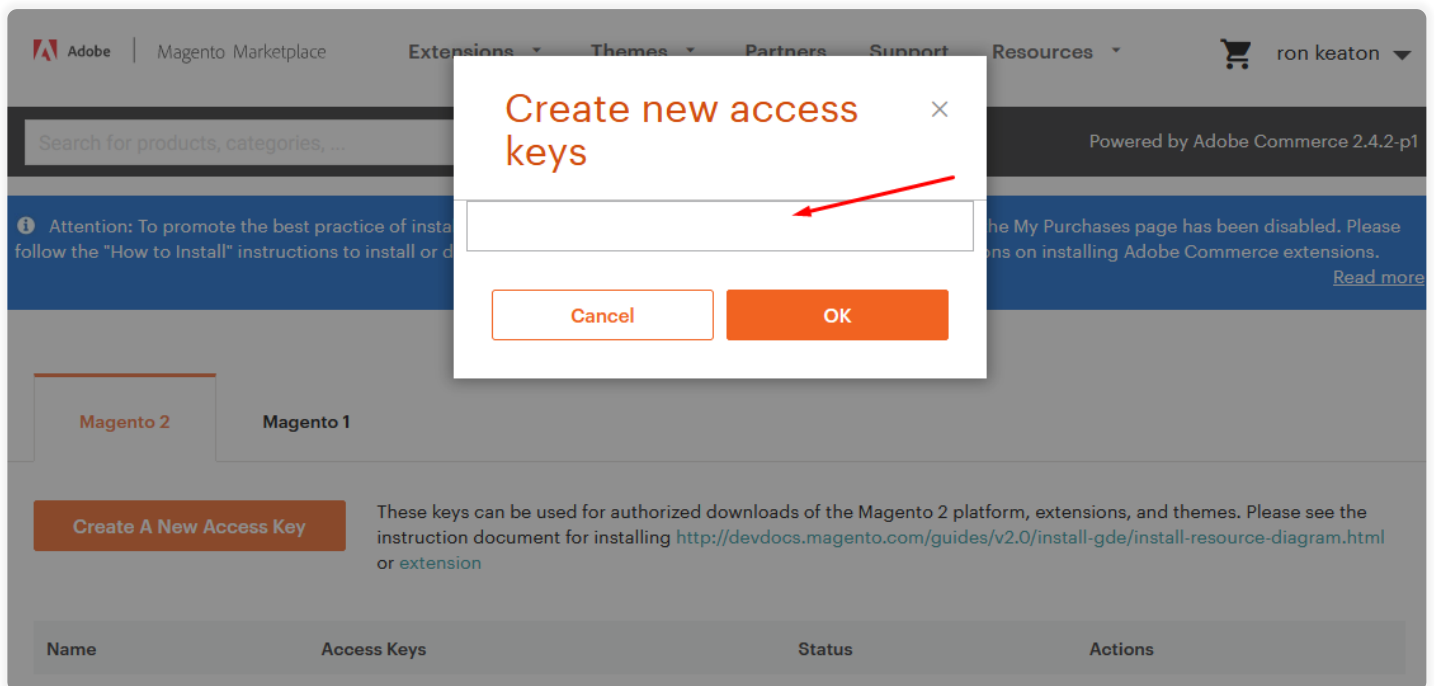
Adobe | Magento Marketplace

Extensions Themes Partners Support Resources

ron keaton

Search for products, categories, ...

Powered by Adobe Commerce 2.4.2-p1

Attention: To promote the best practice of insta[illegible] the My Purchases page has been disabled. Please follow the "How to Install" instructions to install or d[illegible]ns on installing Adobe Commerce extensions.

Read more

Create new access keys

×

Cancel

OK

Magento 2

Magento 1

Create A New Access Key

These keys can be used for authorized downloads of the Magento 2 platform, extensions, and themes. Please see the instruction document for installing http://devdocs.magento.com/guides/v2.0/install-gde/install-resource-diagram.html or extension

| Name | Access Keys | Status | Actions |
|---|---|---|---|